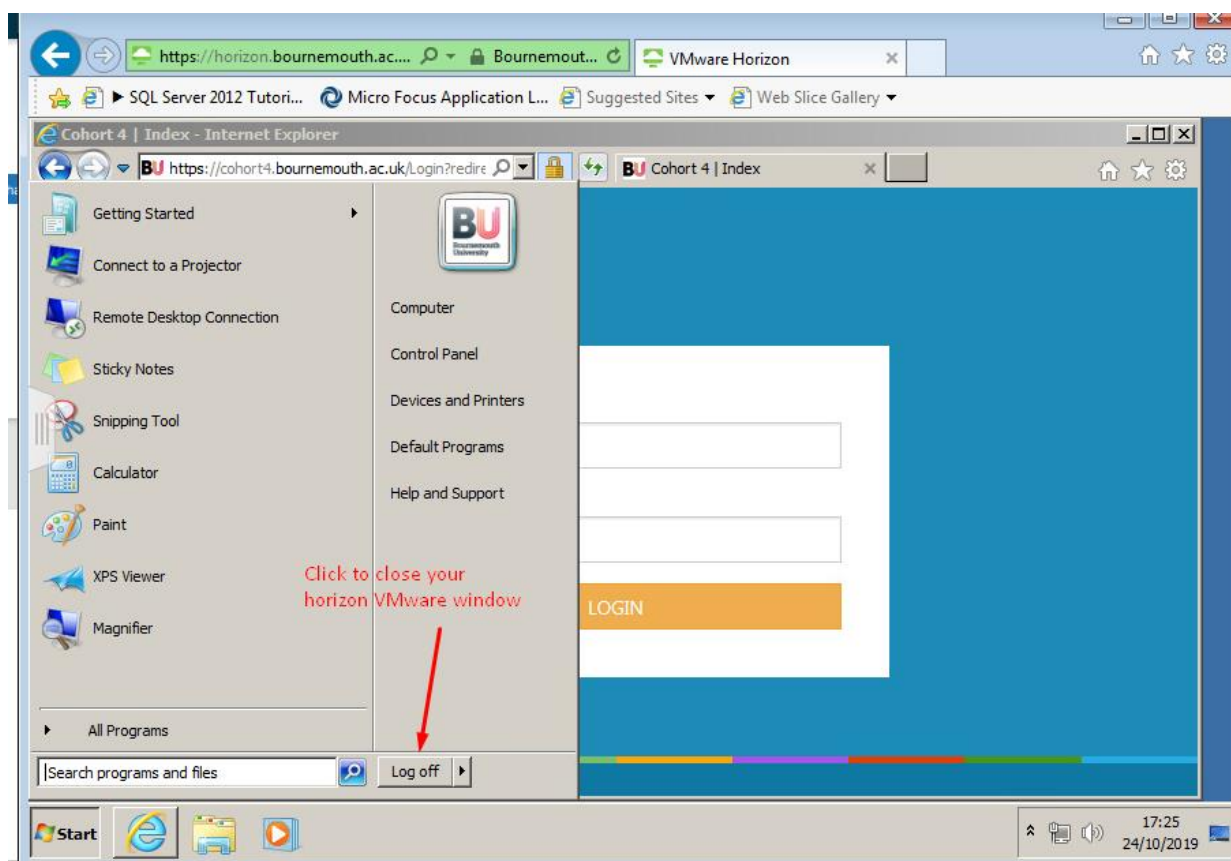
https://horizon.bournemouth.ac.... Bournemout... VMware Horizon

SQL Server 2012 Tutori... Micro Focus Application L... Suggested Sites Web Slice Gallery

Cohort 4 | Index - Internet Explorer

https://cohort4.bournemouth.ac.uk/Login?redire Cohort 4 | Index

Getting Started
Connect to a Projector
Remote Desktop Connection
Sticky Notes
Snipping Tool
Calculator
Paint
XPS Viewer
Magnifier

All Programs

Search programs and files

BU Bournemouth University

Computer
Control Panel
Devices and Printers
Default Programs
Help and Support

Click to close your horizon VMware window

Log off

LOGIN

Start

17:25
24/10/2019